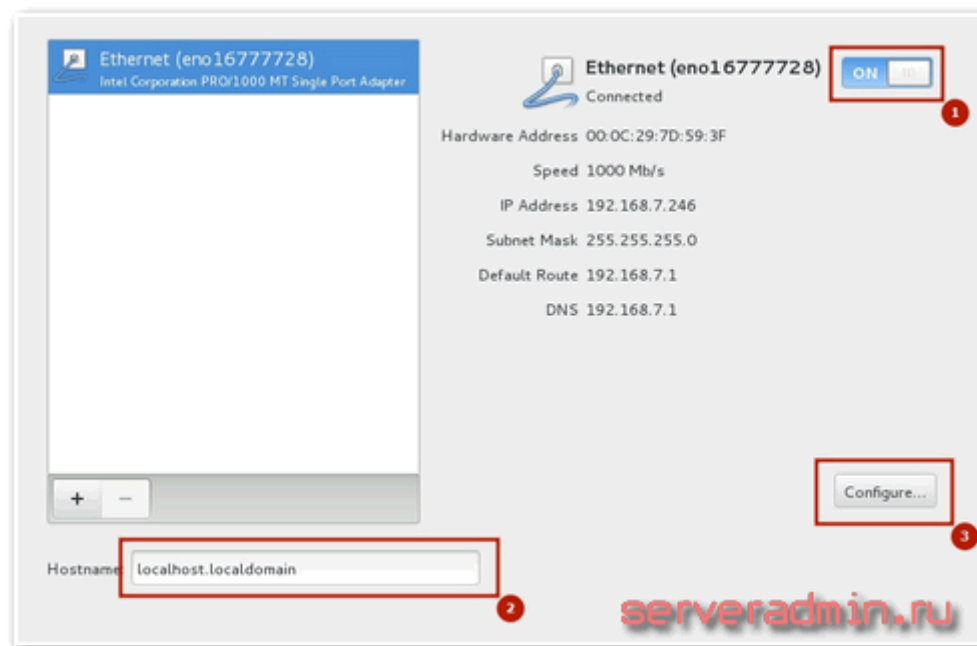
Ethernet (eno16777728)
Intel Corporation PRO/1000 MT Single Port Adapter

+ −

Hostname localhost.localdomain

2

Ethernet (eno16777728)
Connected

ON

1

| | |
|---|---|
| Hardware Address | 00:0C:29:7D:59:3F |
| Speed | 1000 Mb/s |
| IP Address | 192.168.7.246 |
| Subnet Mask | 255.255.255.0 |
| Default Route | 192.168.7.1 |
| DNS | 192.168.7.1 |

Configure...

3

serveradmin.ru